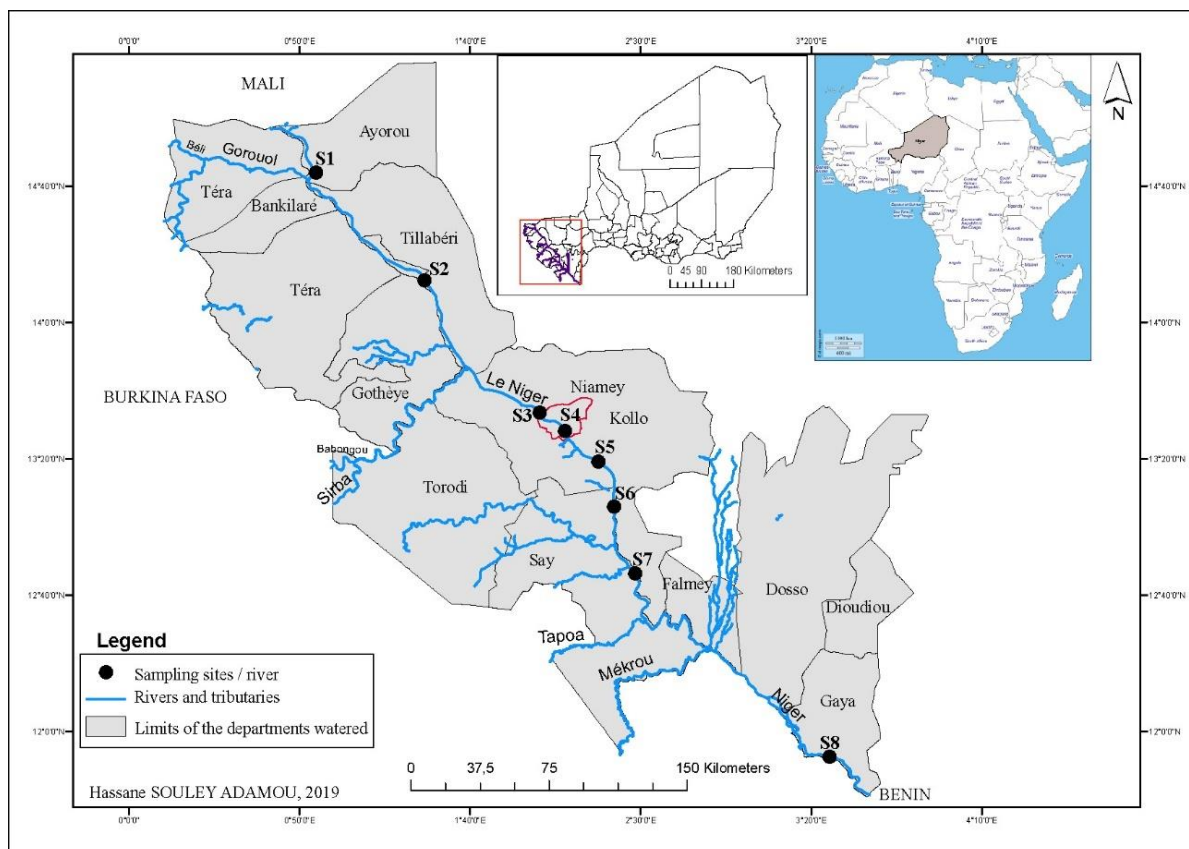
0°0'0"
0°50'0"E
1°40'0"E
2°30'0"E
3°20'0"E
4°10'0"E

14°40'0"N
14°0'0"N
13°20'0"N
12°40'0"N
12°0'0"N

MALI
Ayorou
Béli
Gorouol
S1
Téra
Bankilaré
Tillabéri
S2
Téra
BURKINA FASO
Gothèye
Le Niger
Niamey
S3
S4
Kollo
S5
Babongou
Sirba
Torodi
S6
Say
S7
Falmey
Dosso
Dioudiou
Tapoa
Mékrou
Niger
Gaya
S8
BENIN

0 45 90 180 Kilometers

N

Legend
Sampling sites / river
Rivers and tributaries
Limits of the departments watered

0 37,5 75 150 Kilometers

Hassane SOULEY ADAMOU, 2019